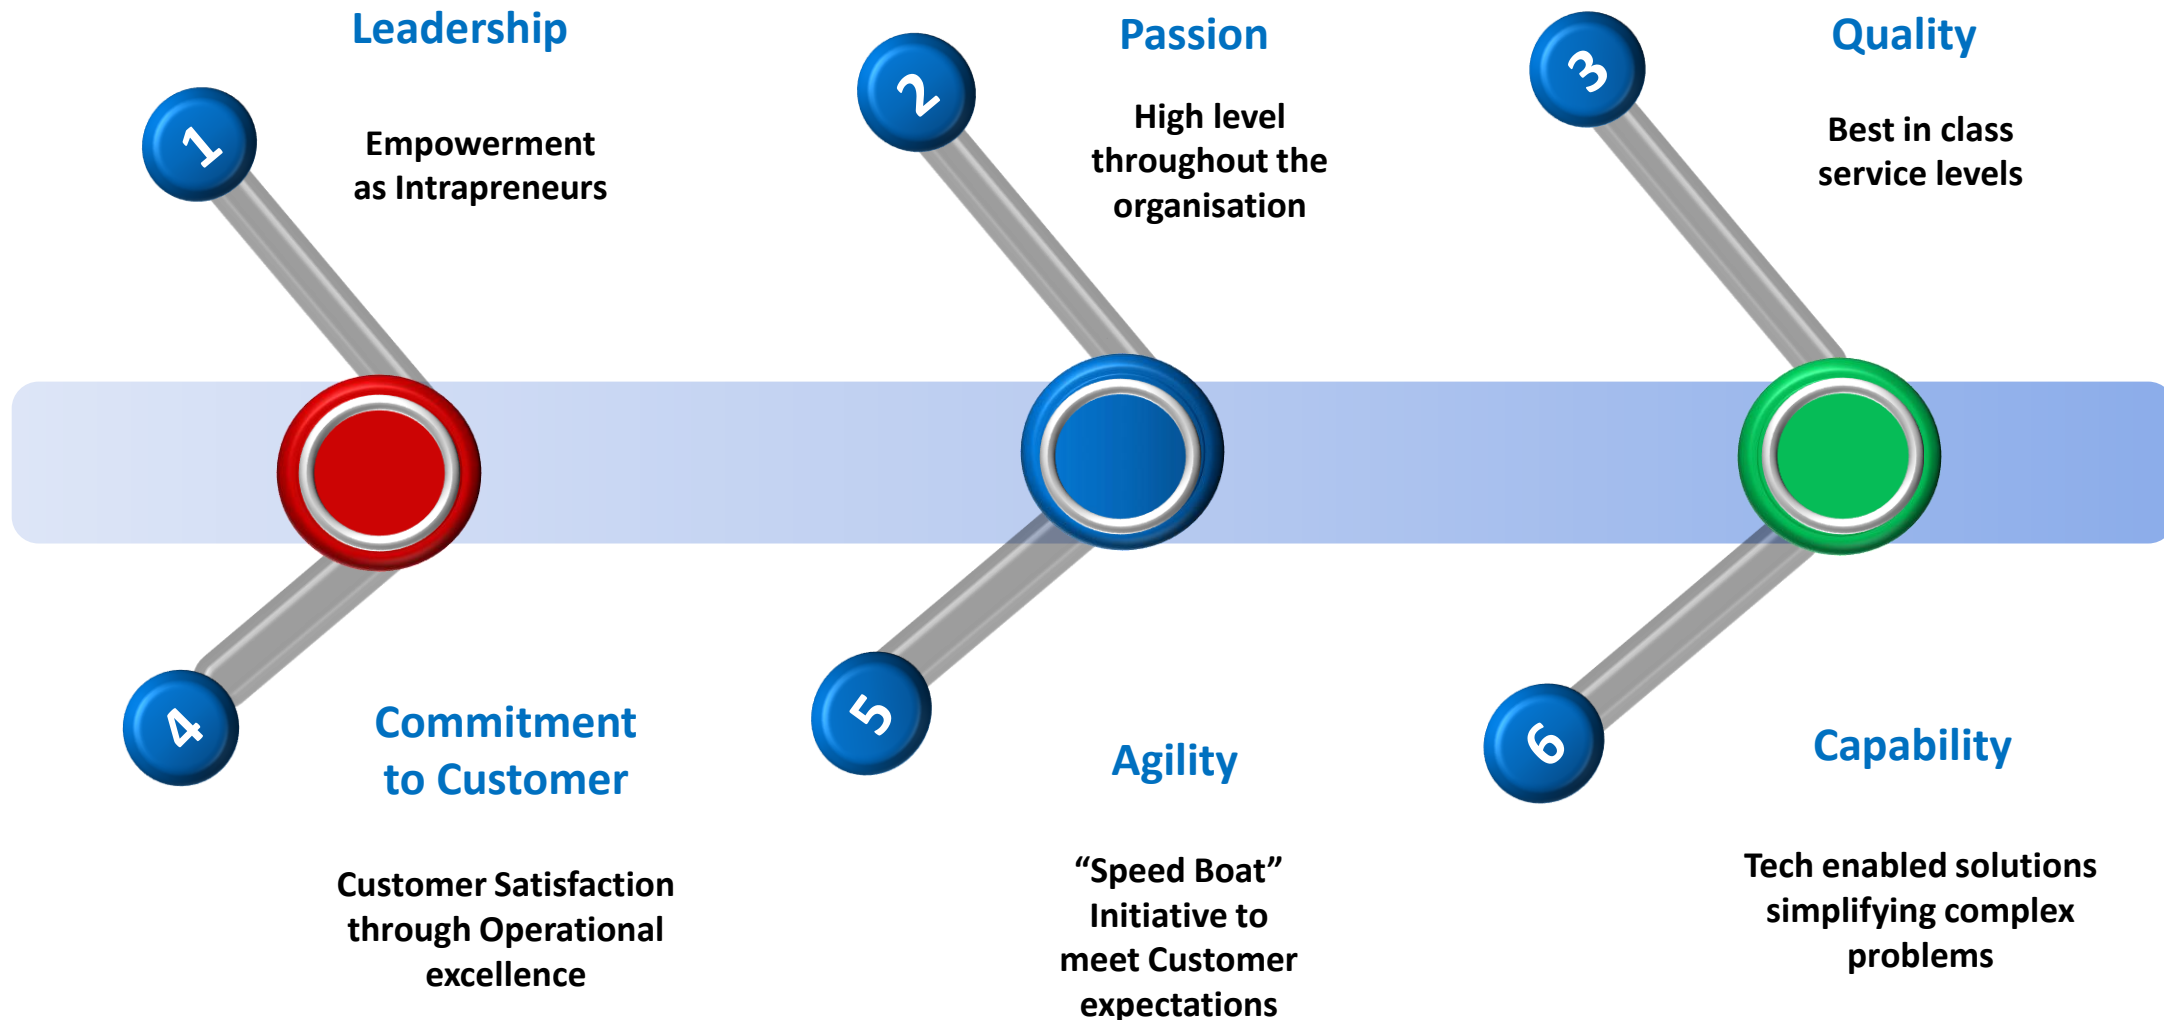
Leadership

1

Empowerment as Intrapreneurs

2

Passion

High level throughout the organisation

3

Quality

Best in class service levels

4

Commitment to Customer

Customer Satisfaction through Operational excellence

5

Agility

“Speed Boat” Initiative to meet Customer expectations

6

Capability

Tech enabled solutions simplifying complex problems